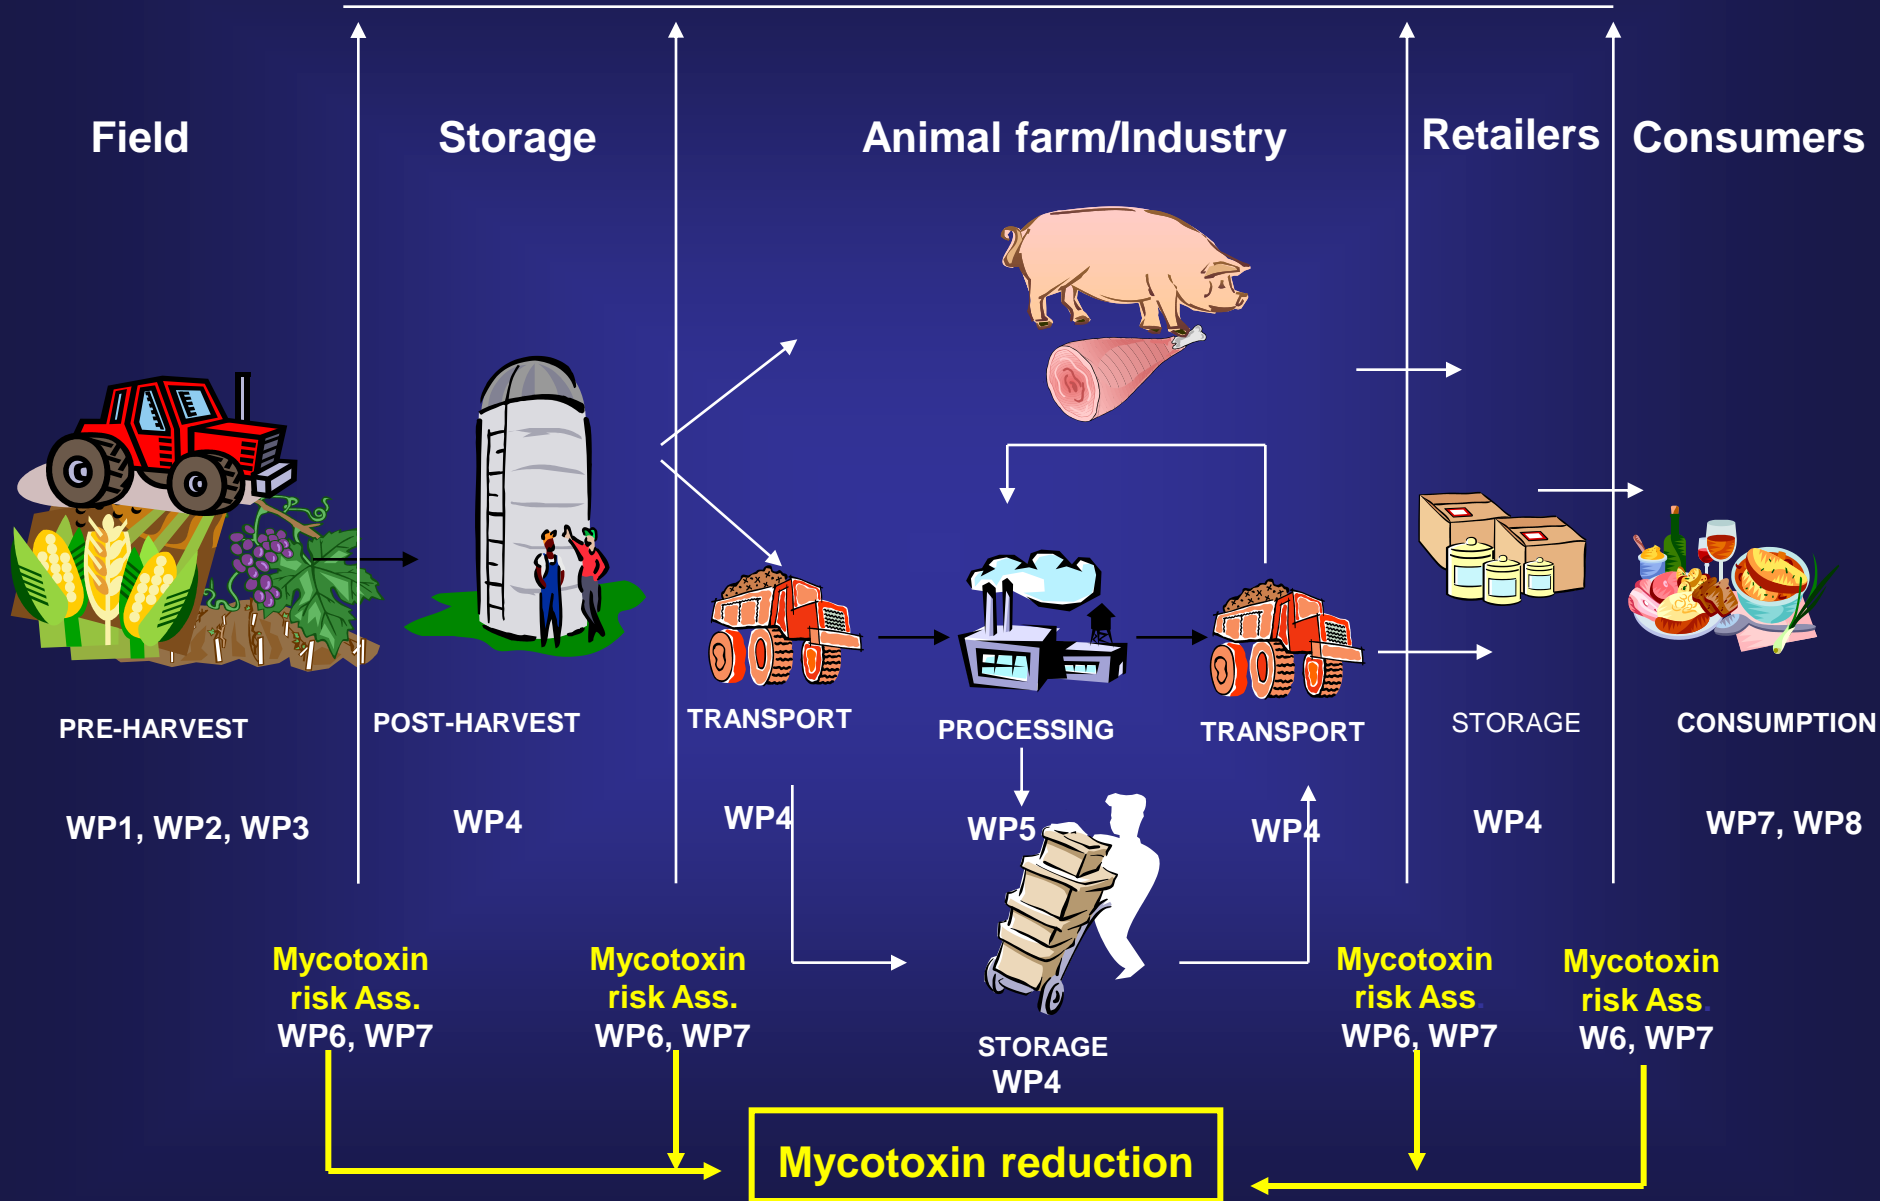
Field

Storage

Animal farm/Industry

Retailers

Consumers

PRE-HARVEST

POST-HARVEST

TRANSPORT

PROCESSING

TRANSPORT

STORAGE

CONSUMPTION

WP1, WP2, WP3

WP4

WP4

WP5

WP4

WP4

WP7, WP8

Mycotoxin risk Ass. WP6, WP7

Mycotoxin risk Ass. WP6, WP7

STORAGE WP4

Mycotoxin risk Ass WP6, WP7

Mycotoxin risk Ass. W6, WP7

Mycotoxin reduction